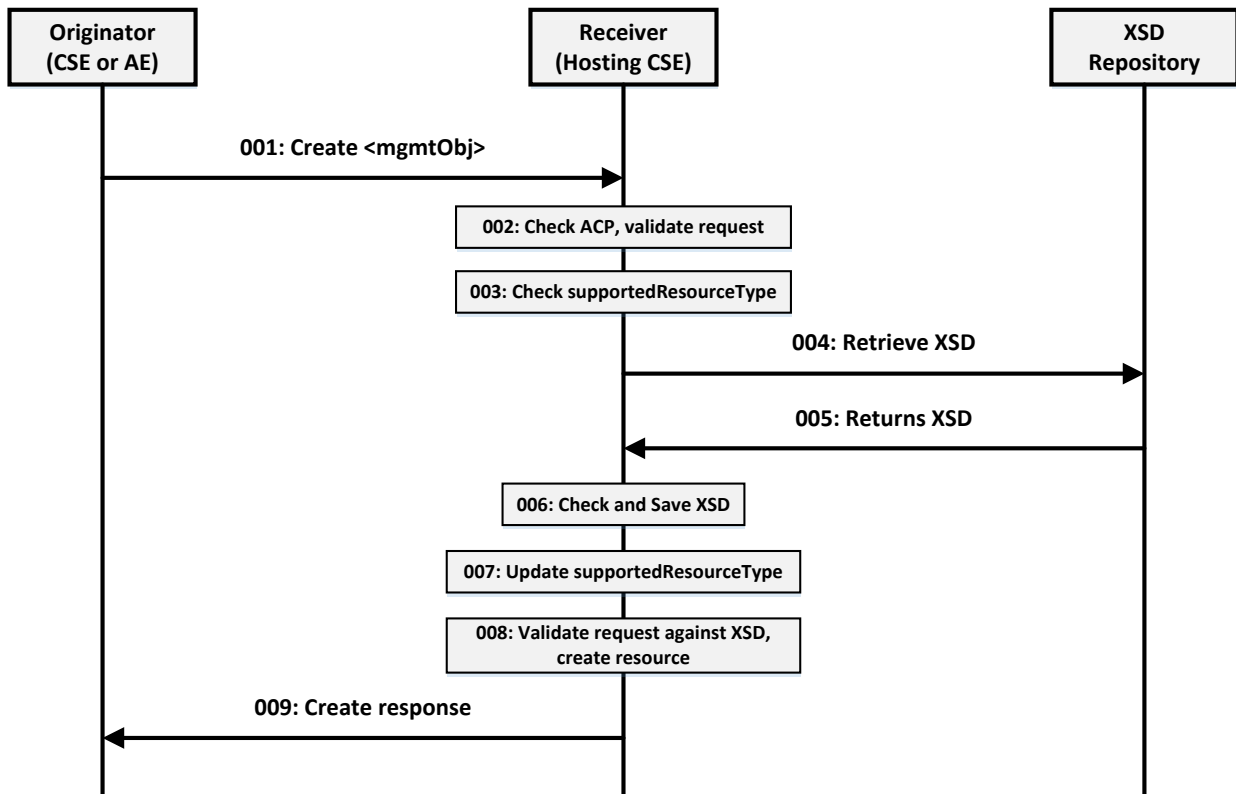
Originator
(CSE or AE)

Receiver
(Hosting CSE)

XSD
Repository

001: Create <mgmtObj>

002: Check ACP, validate request

003: Check supportedResourceType

004: Retrieve XSD

005: Returns XSD

006: Check and Save XSD

007: Update supportedResourceType

008: Validate request against XSD, create resource

009: Create response